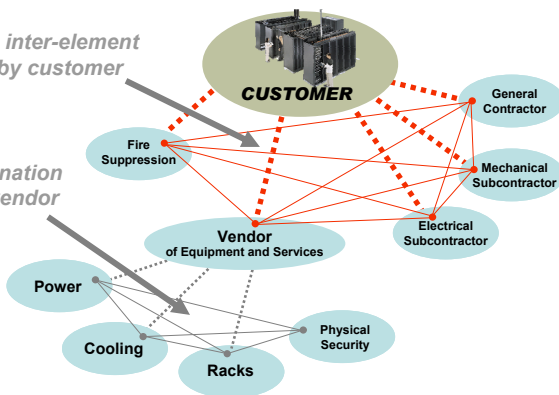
inter-element
by customer

nation
endor

CUSTOMER

General Contractor

Fire Suppression

Mechanical Subcontractor

Electrical Subcontractor

Vendor
of Equipment and Services

Power

Cooling

Physical Security

Racks